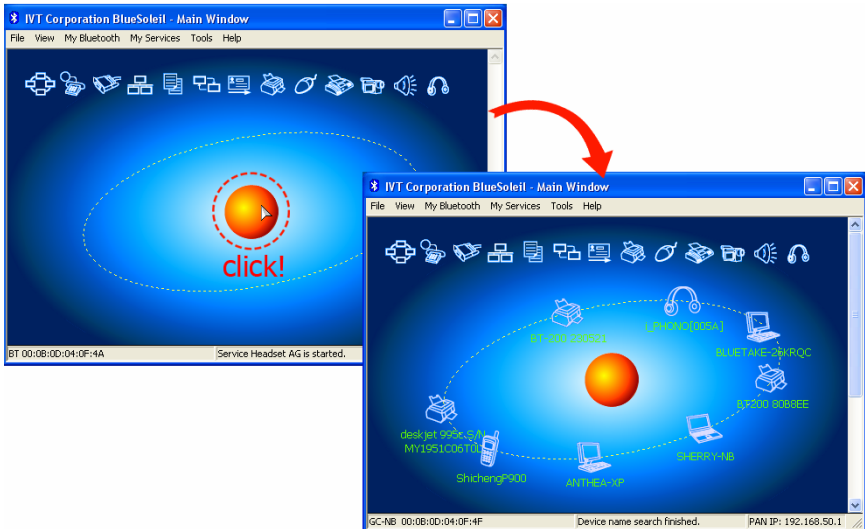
IVT Corporation BlueSoleil - Main Window

File View My Bluetooth My Services Tools Help

click!

BT 00:0B:0D:04:0F:4A
Service Headset AG is started.

IVT Corporation BlueSoleil - Main Window

File View My Bluetooth My Services Tools Help

BT-200 89C520
I.PHONO[005A]
BLUETAKE-26KRQC
BT200 80B8EE
deskjet 995c S/N MY1951C06T0
SHERRY-NB
ShichengP900
ANTHEA-XP

GC-NB 00:0B:0D:04:0F:4F
Device name search finished.
PAN IP: 192.168.50.1